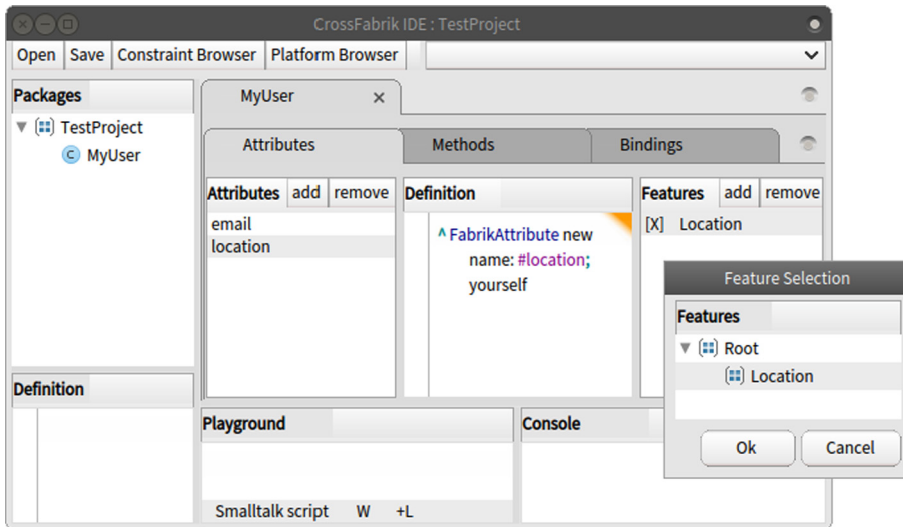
CrossFabrik IDE : TestProject

Open Save Constraint Browser Platform Browser

Packages

TestProject

MyUser

MyUser ×

Attributes Methods Bindings

Attributes add remove

email
location

Definition

^ FabrikAttribute new
name: #location;
yourself

Features add remove

[X] Location

Feature Selection

Features

Root

Location

Ok Cancel

Definition

Playground

Console

Smalltalk script W +L